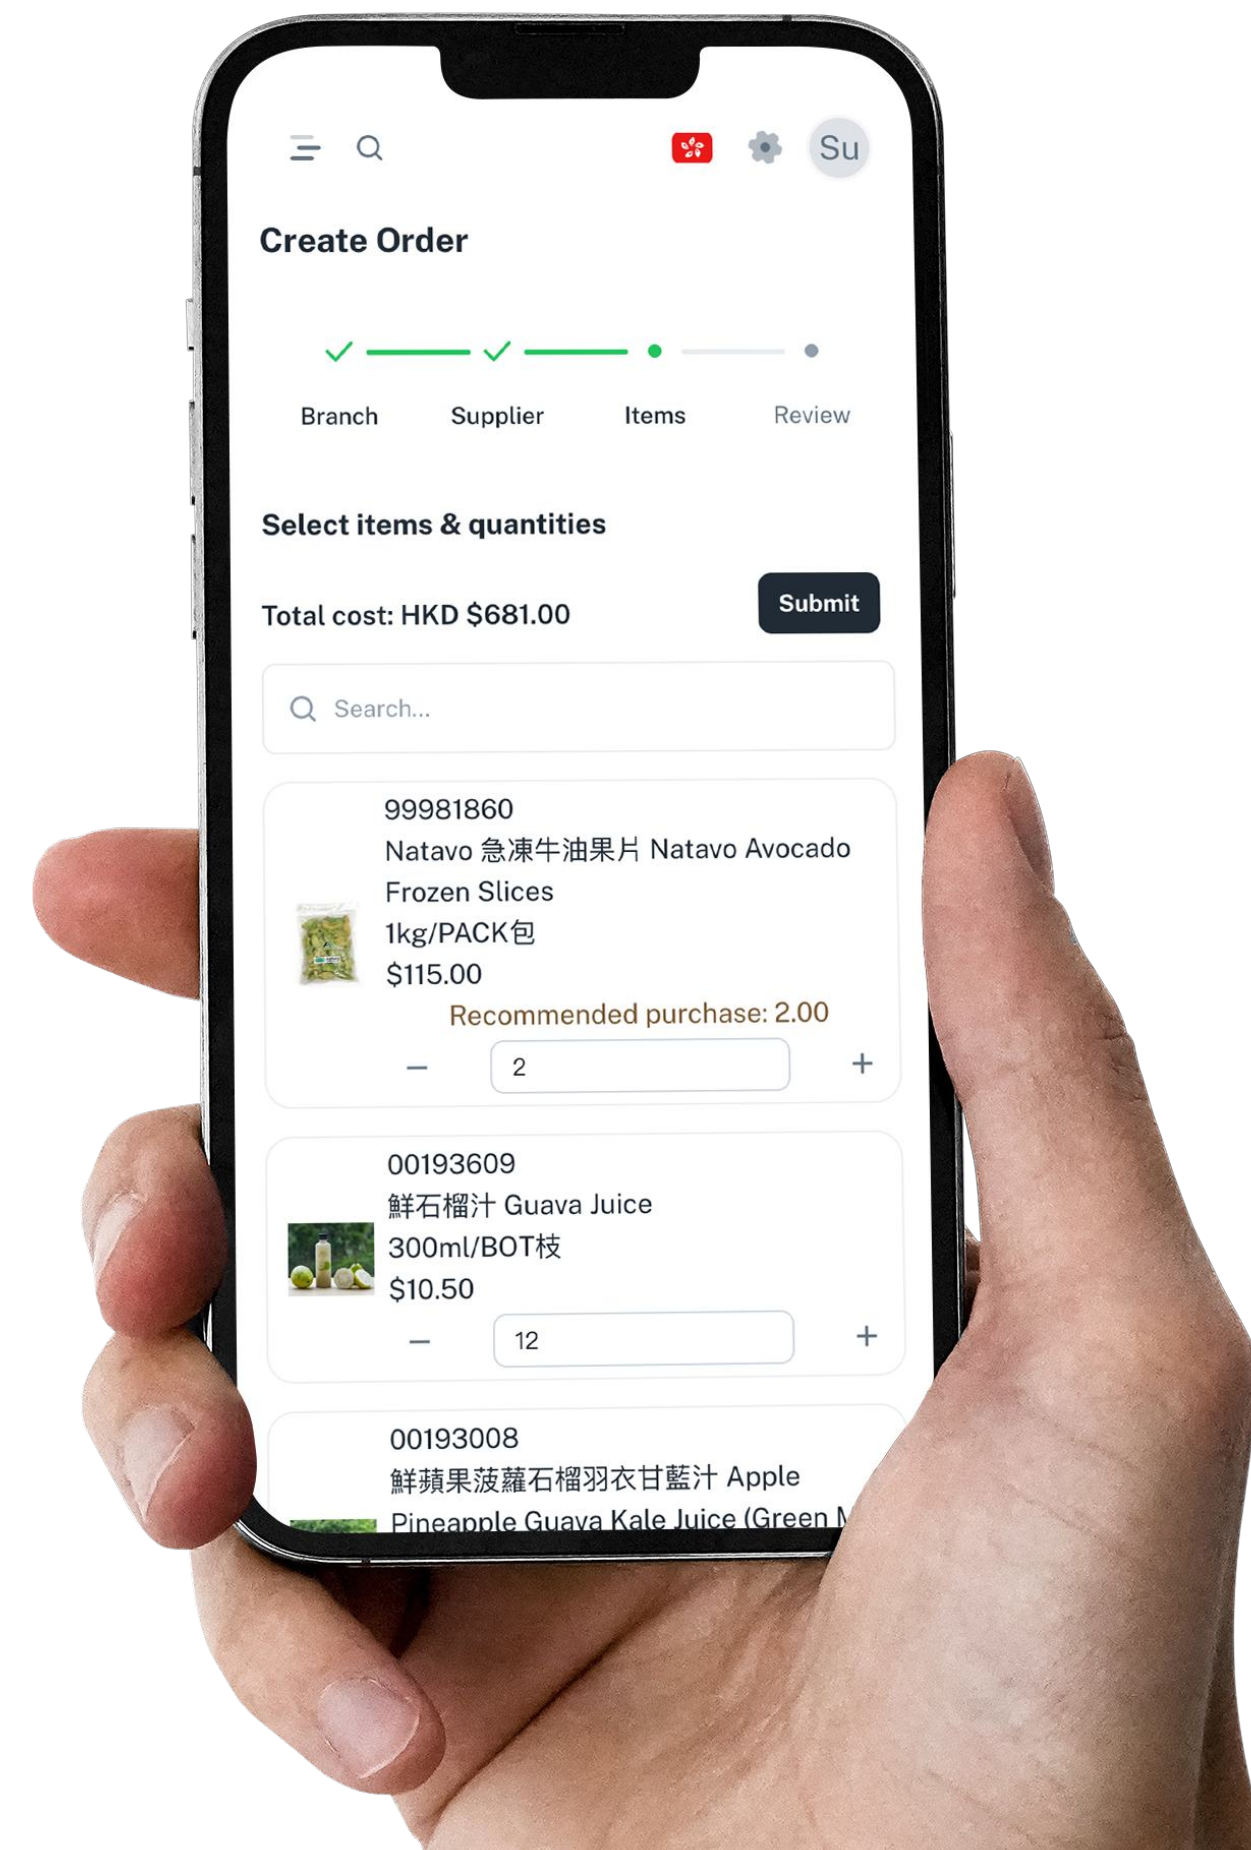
Su

Create Order

Branch Supplier Items Review

Select items & quantities

Total cost: HKD $681.00

Submit

Search...

99981860
Natavo 急凍牛油果片 Natavo Avocado Frozen Slices
1kg/PACK包
$115.00
Recommended purchase: 2.00

–
2
+

00193609
鮮石榴汁 Guava Juice
300ml/BOT枝
$10.50

–
12
+

00193008
鮮蘋果菠蘿石榴羽衣甘藍汁 Apple Pineapple Guava Kale Juice (Green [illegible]